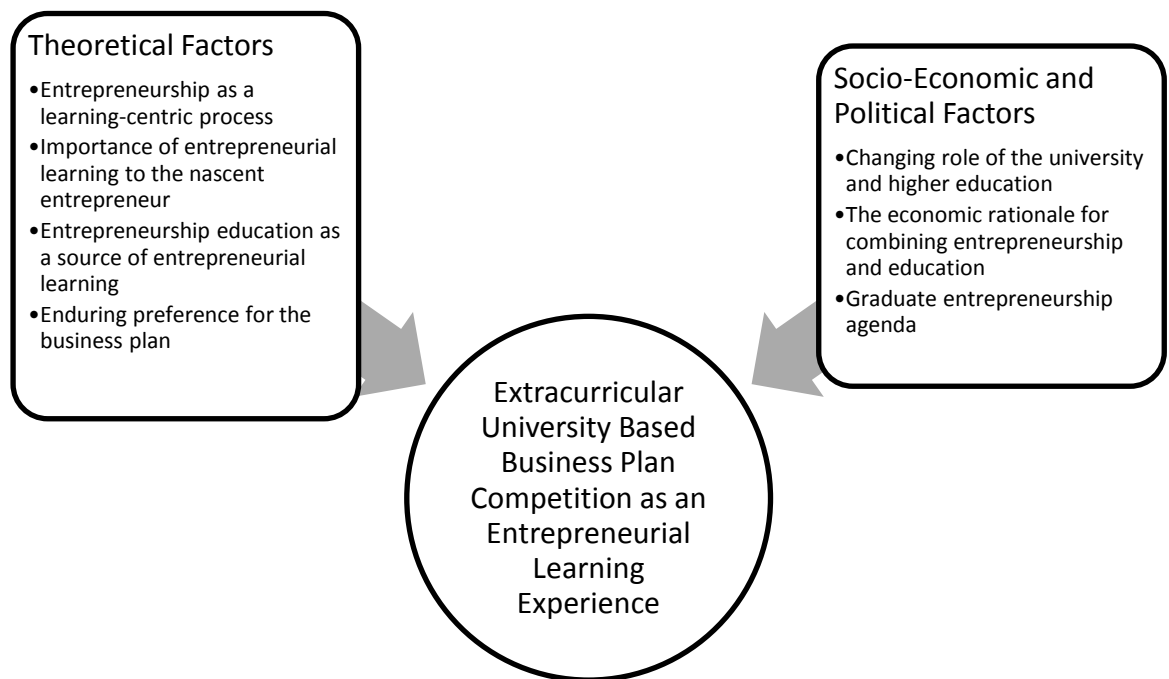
Theoretical Factors

•Entrepreneurship as a learning-centric process
•Importance of entrepreneurial learning to the nascent entrepreneur
•Entrepreneurship education as a source of entrepreneurial learning
•Enduring preference for the business plan

Socio-Economic and Political Factors

•Changing role of the university and higher education
•The economic rationale for combining entrepreneurship and education
•Graduate entrepreneurship agenda

Extracurricular University Based Business Plan Competition as an Entrepreneurial Learning Experience